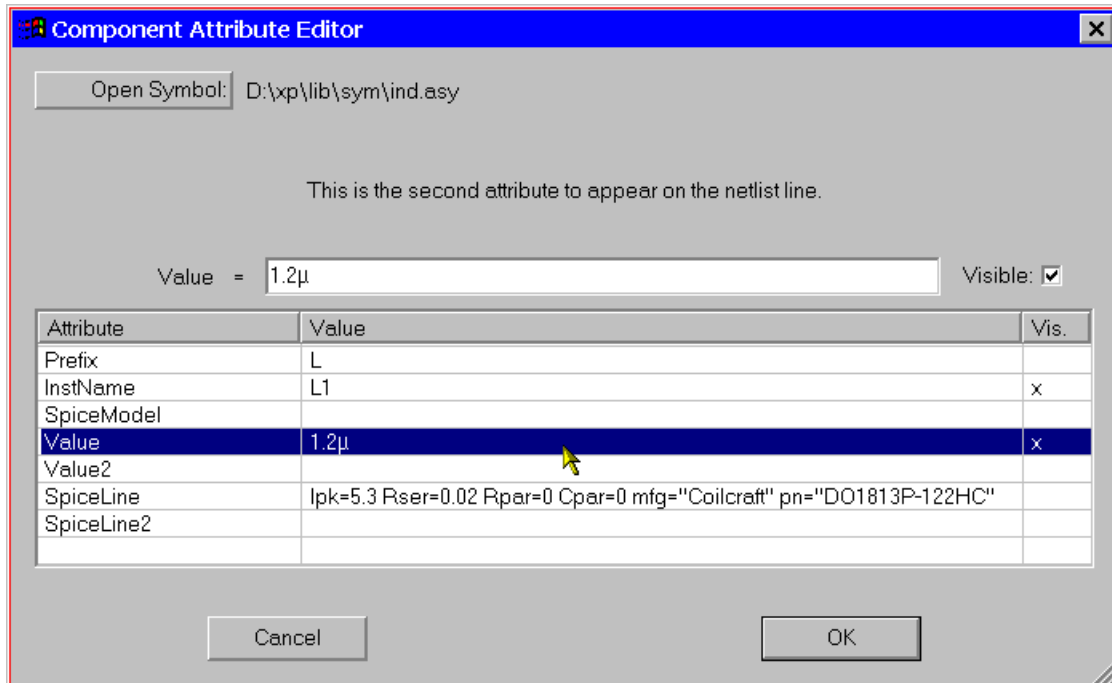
Component Attribute Editor

Open Symbol: D:\xp\lib\sym\ind.asy

This is the second attribute to appear on the netlist line.

Value = 1.2µ

Visible: ☑

| Attribute | Value | Vis. |
|---|---|---|
| Prefix | L | |
| InstName | L1 | x |
| SpiceModel | | |
| Value | 1.2µ | x |
| Value2 | | |
| SpiceLine | Ipk=5.3 Rser=0.02 Rpar=0 Cpar=0 mfg="Coilcraft" pn="DO1813P-122HC" | |
| SpiceLine2 | | |
| | | |

Cancel

OK